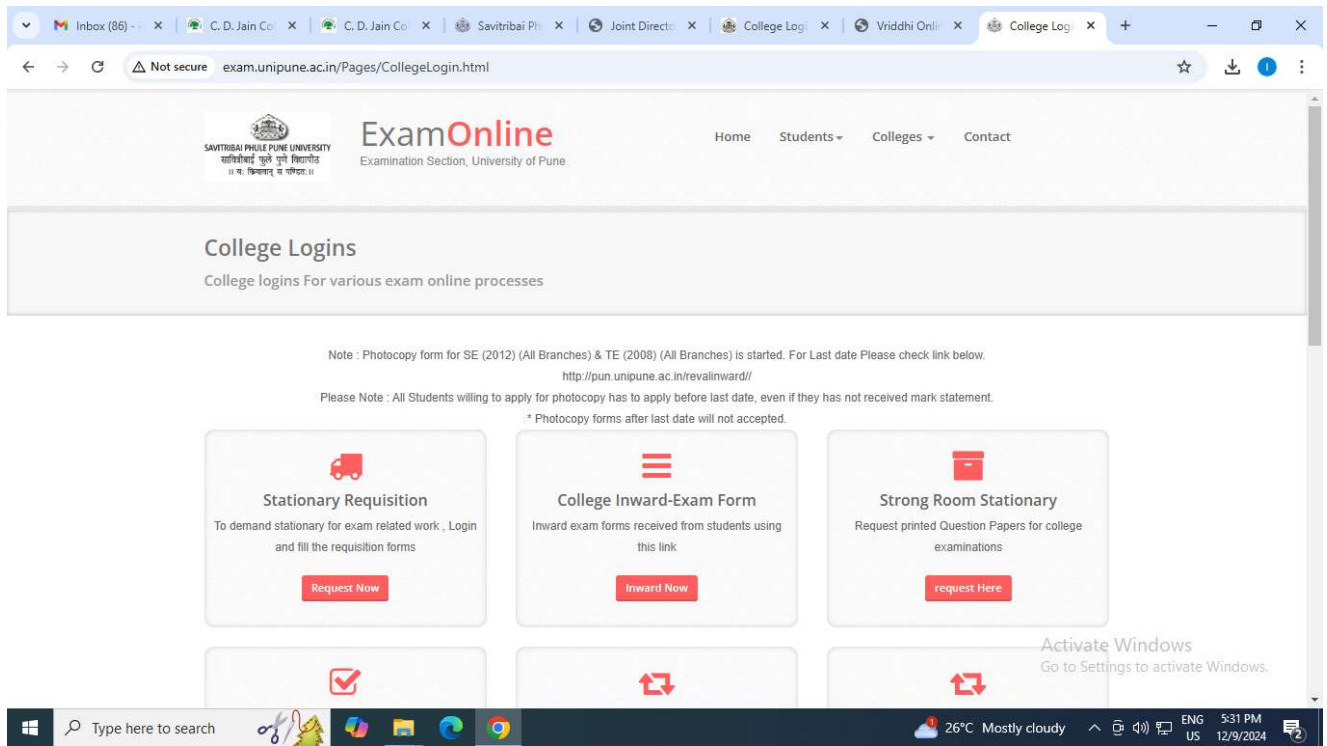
Inbox (86) - | × | C. D. Jain Co × | C. D. Jain Co × | Savitribai Ph × | Joint Directo × | College Logi × | Vriddhi Onlin × | College Logi × | +

Not secure exam.unipune.ac.in/Pages/CollegeLogin.html

SAVITRIBAI PHULE PUNE UNIVERSITY
सावित्रीबाई फुले पुणे विद्यापीठ
॥ यः क्रियावान् स पण्डितः ॥

ExamOnline
Examination Section, University of Pune

Home Students Colleges Contact

College Logins
College logins For various exam online processes

Note : Photocopy form for SE (2012) (All Branches) & TE (2008) (All Branches) is started. For Last date Please check link below.
http://pun.unipune.ac.in/revalinward//
Please Note : All Students willing to apply for photocopy has to apply before last date, even if they has not received mark statement.
* Photocopy forms after last date will not accepted.

Stationary Requisition
To demand stationary for exam related work , Login and fill the requisition forms
Request Now

College Inward-Exam Form
Inward exam forms received from students using this link
Inward Now

Strong Room Stationary
Request printed Question Papers for college examinations
request Here

Activate Windows
Go to Settings to activate Windows.

Type here to search
26°C Mostly cloudy
ENG US
5:31 PM
12/9/2024
2